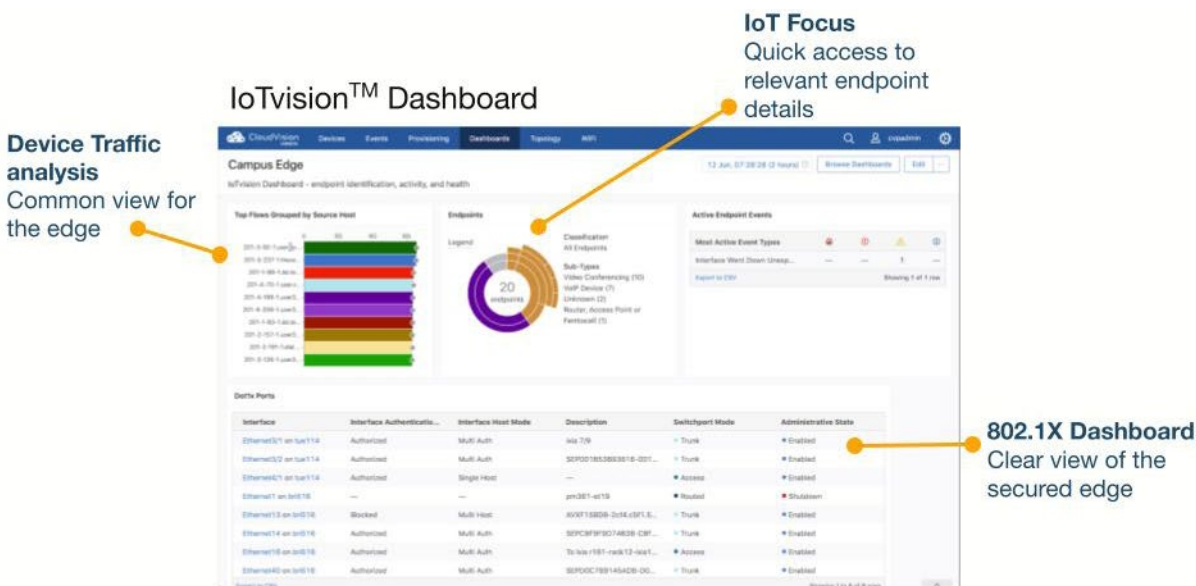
IoT Focus
Quick access to relevant endpoint details

IoTvision™ Dashboard

Device Traffic analysis
Common view for the edge

CloudVision Devices Events Provisioning Dashboards Topology WiFi cvpadmin

Campus Edge
IoTvision Dashboard - endpoint identification, activity, and health

12 Jun, 07:28:28 (2 hours) Browse Dashboards Edit

Top Flows Grouped by Source Host

Endpoints
Legend
20 endpoints
Classification
All Endpoints
Sub-Types
Video Conferencing (10)
VoIP Device (7)
Unknown (2)
Router, Access Point or Femtocell (1)

Active Endpoint Events
Most Active Event Types
Interface Went Down Unexp... — — 1 —
Export to CSV Showing 1 of 1 row

Dot1x Ports

| Interface | Interface Authenticatio... | Interface Host Mode | Description | Switchport Mode | Administrative State |
|---|---|---|---|---|---|
| Ethernet3/1 on tue114 | Authorized | Multi Auth | ixia 7/9 | Trunk | Enabled |
| Ethernet3/2 on tue114 | Authorized | Multi Auth | SEP001B53B93818-001... | Trunk | Enabled |
| Ethernet6/1 on tue114 | Authorized | Single Host | — | Access | Enabled |
| Ethernet1 on bri616 | — | — | pm381-et19 | Routed | Shutdown |
| Ethernet13 on bri616 | Blocked | Multi Host | AV9F15BDB-2cf4.c5f1.5... | Trunk | Enabled |
| Ethernet14 on bri616 | Authorized | Multi Auth | SEPC8F9F9D7A63B-C8F... | Trunk | Enabled |
| Ethernet16 on bri616 | Authorized | Multi Auth | To ixia r161-rack12-ixia1... | Access | Enabled |
| Ethernet40 on bri616 | Authorized | Multi Auth | SEP00C1B9145ADB-00... | Trunk | Enabled |

802.1X Dashboard
Clear view of the secured edge